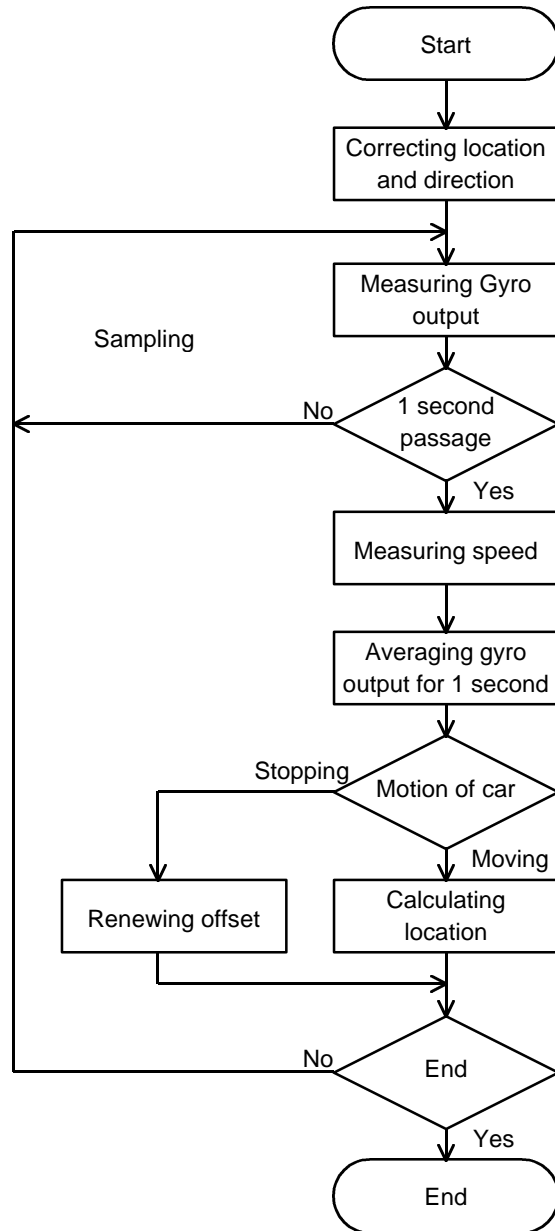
Start

Correcting location and direction

Measuring Gyro output

Sampling

No

1 second passage

Yes

Measuring speed

Averaging gyro output for 1 second

Stopping

Motion of car

Moving

Renewing offset

Calculating location

No

End

Yes

End